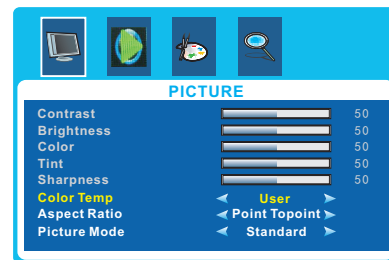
PICTURE

| | | |
|---|---|---|
| Contrast | | 50 |
| Brightness | | 50 |
| Color | | 50 |
| Tint | | 50 |
| Sharpness | | 50 |
| Color Temp | User | |
| Aspect Ratio | Point Topoint | |
| Picture Mode | Standard | |